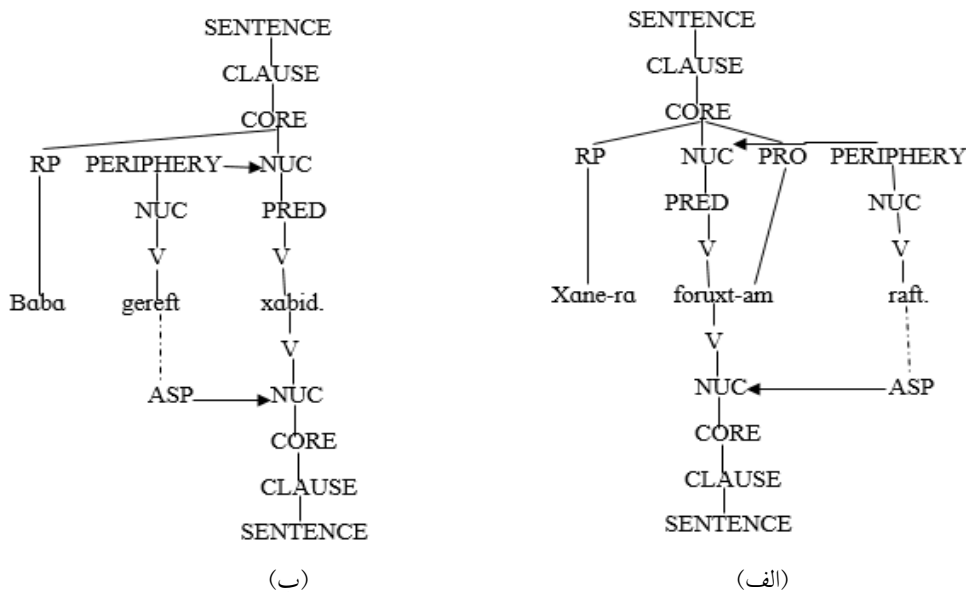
SENTENCE
CLAUSE
CORE
RP
PERIPHERY
NUC
NUC
PRED
V
V
Baba
gereft
xabid.
V
ASP
NUC
CORE
CLAUSE
SENTENCE
(ب)

SENTENCE
CLAUSE
CORE
RP
NUC
PRO
PERIPHERY
PRED
NUC
V
V
Xane-ra
foruxt-am
raft.
V
NUC
ASP
CORE
CLAUSE
SENTENCE
(الف)